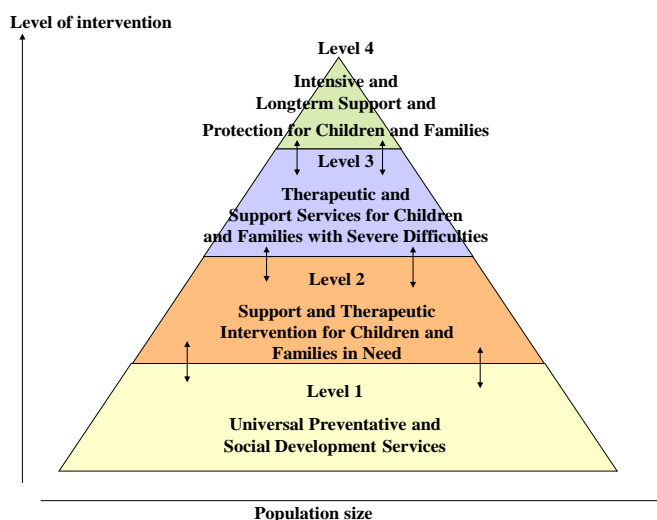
Level of intervention

Level 4

Intensive and Longterm Support and Protection for Children and Families

Level 3

Therapeutic and Support Services for Children and Families with Severe Difficulties

Level 2

Support and Therapeutic Intervention for Children and Families in Need

Level 1

Universal Preventative and Social Development Services

Population size